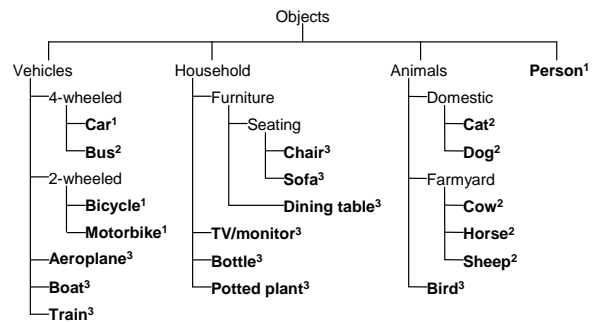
Objects

Vehicles
4-wheeled
Car$^1$
Bus$^2$
2-wheeled
Bicycle$^1$
Motorbike$^1$
Aeroplane$^3$
Boat$^3$
Train$^3$

Household
Furniture
Seating
Chair$^3$
Sofa$^3$
Dining table$^3$
TV/monitor$^3$
Bottle$^3$
Potted plant$^3$

Animals
Domestic
Cat$^2$
Dog$^2$
Farmyard
Cow$^2$
Horse$^2$
Sheep$^2$
Bird$^3$

Person$^1$